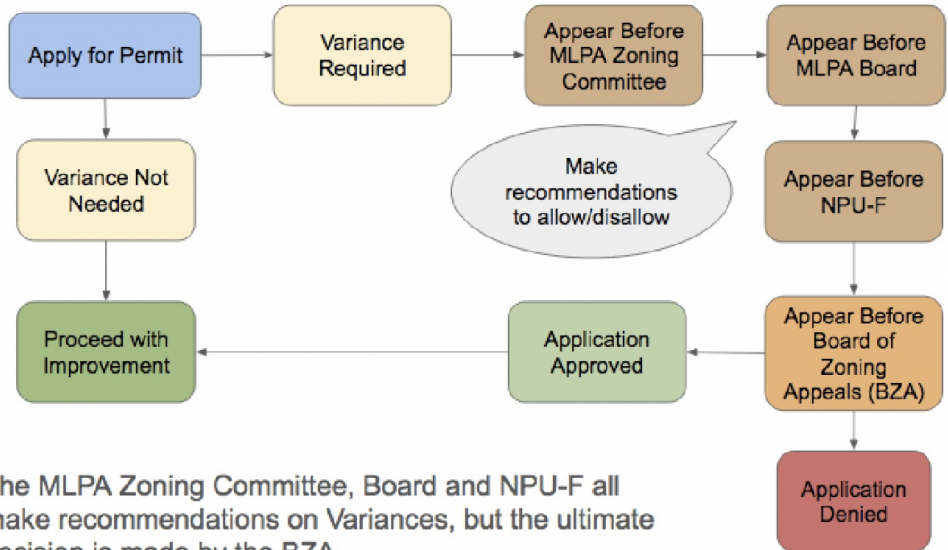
Apply for Permit

Variance Required

Appear Before MLPA Zoning Committee

Appear Before MLPA Board

Variance Not Needed

Make recommendations to allow/disallow

Appear Before NPU-F

Proceed with Improvement

Application Approved

Appear Before Board of Zoning Appeals (BZA)

Application Denied

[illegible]he MLPA Zoning Committee, Board and NPU-F all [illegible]ake recommendations on Variances, but the ultimate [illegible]